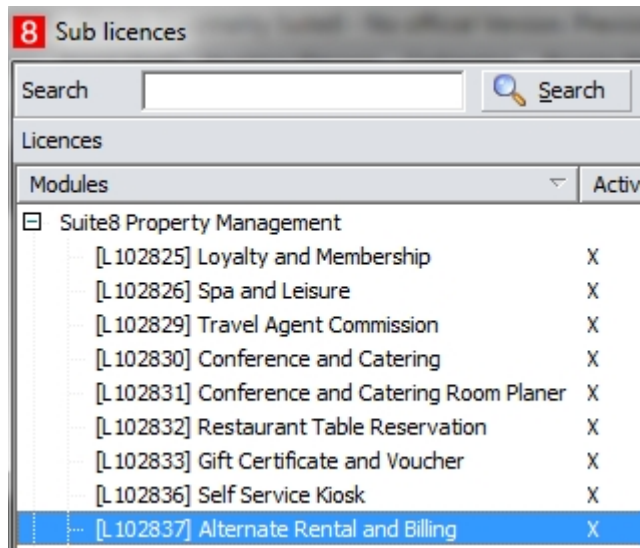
8 Sub licences

Search

Search

Licences

Modules

Activ

Suite8 Property Management

[L102825] Loyalty and Membership X

[L102826] Spa and Leisure X

[L102829] Travel Agent Commission X

[L102830] Conference and Catering X

[L102831] Conference and Catering Room Planer X

[L102832] Restaurant Table Reservation X

[L102833] Gift Certificate and Voucher X

[L102836] Self Service Kiosk X

[L102837] Alternate Rental and Billing X